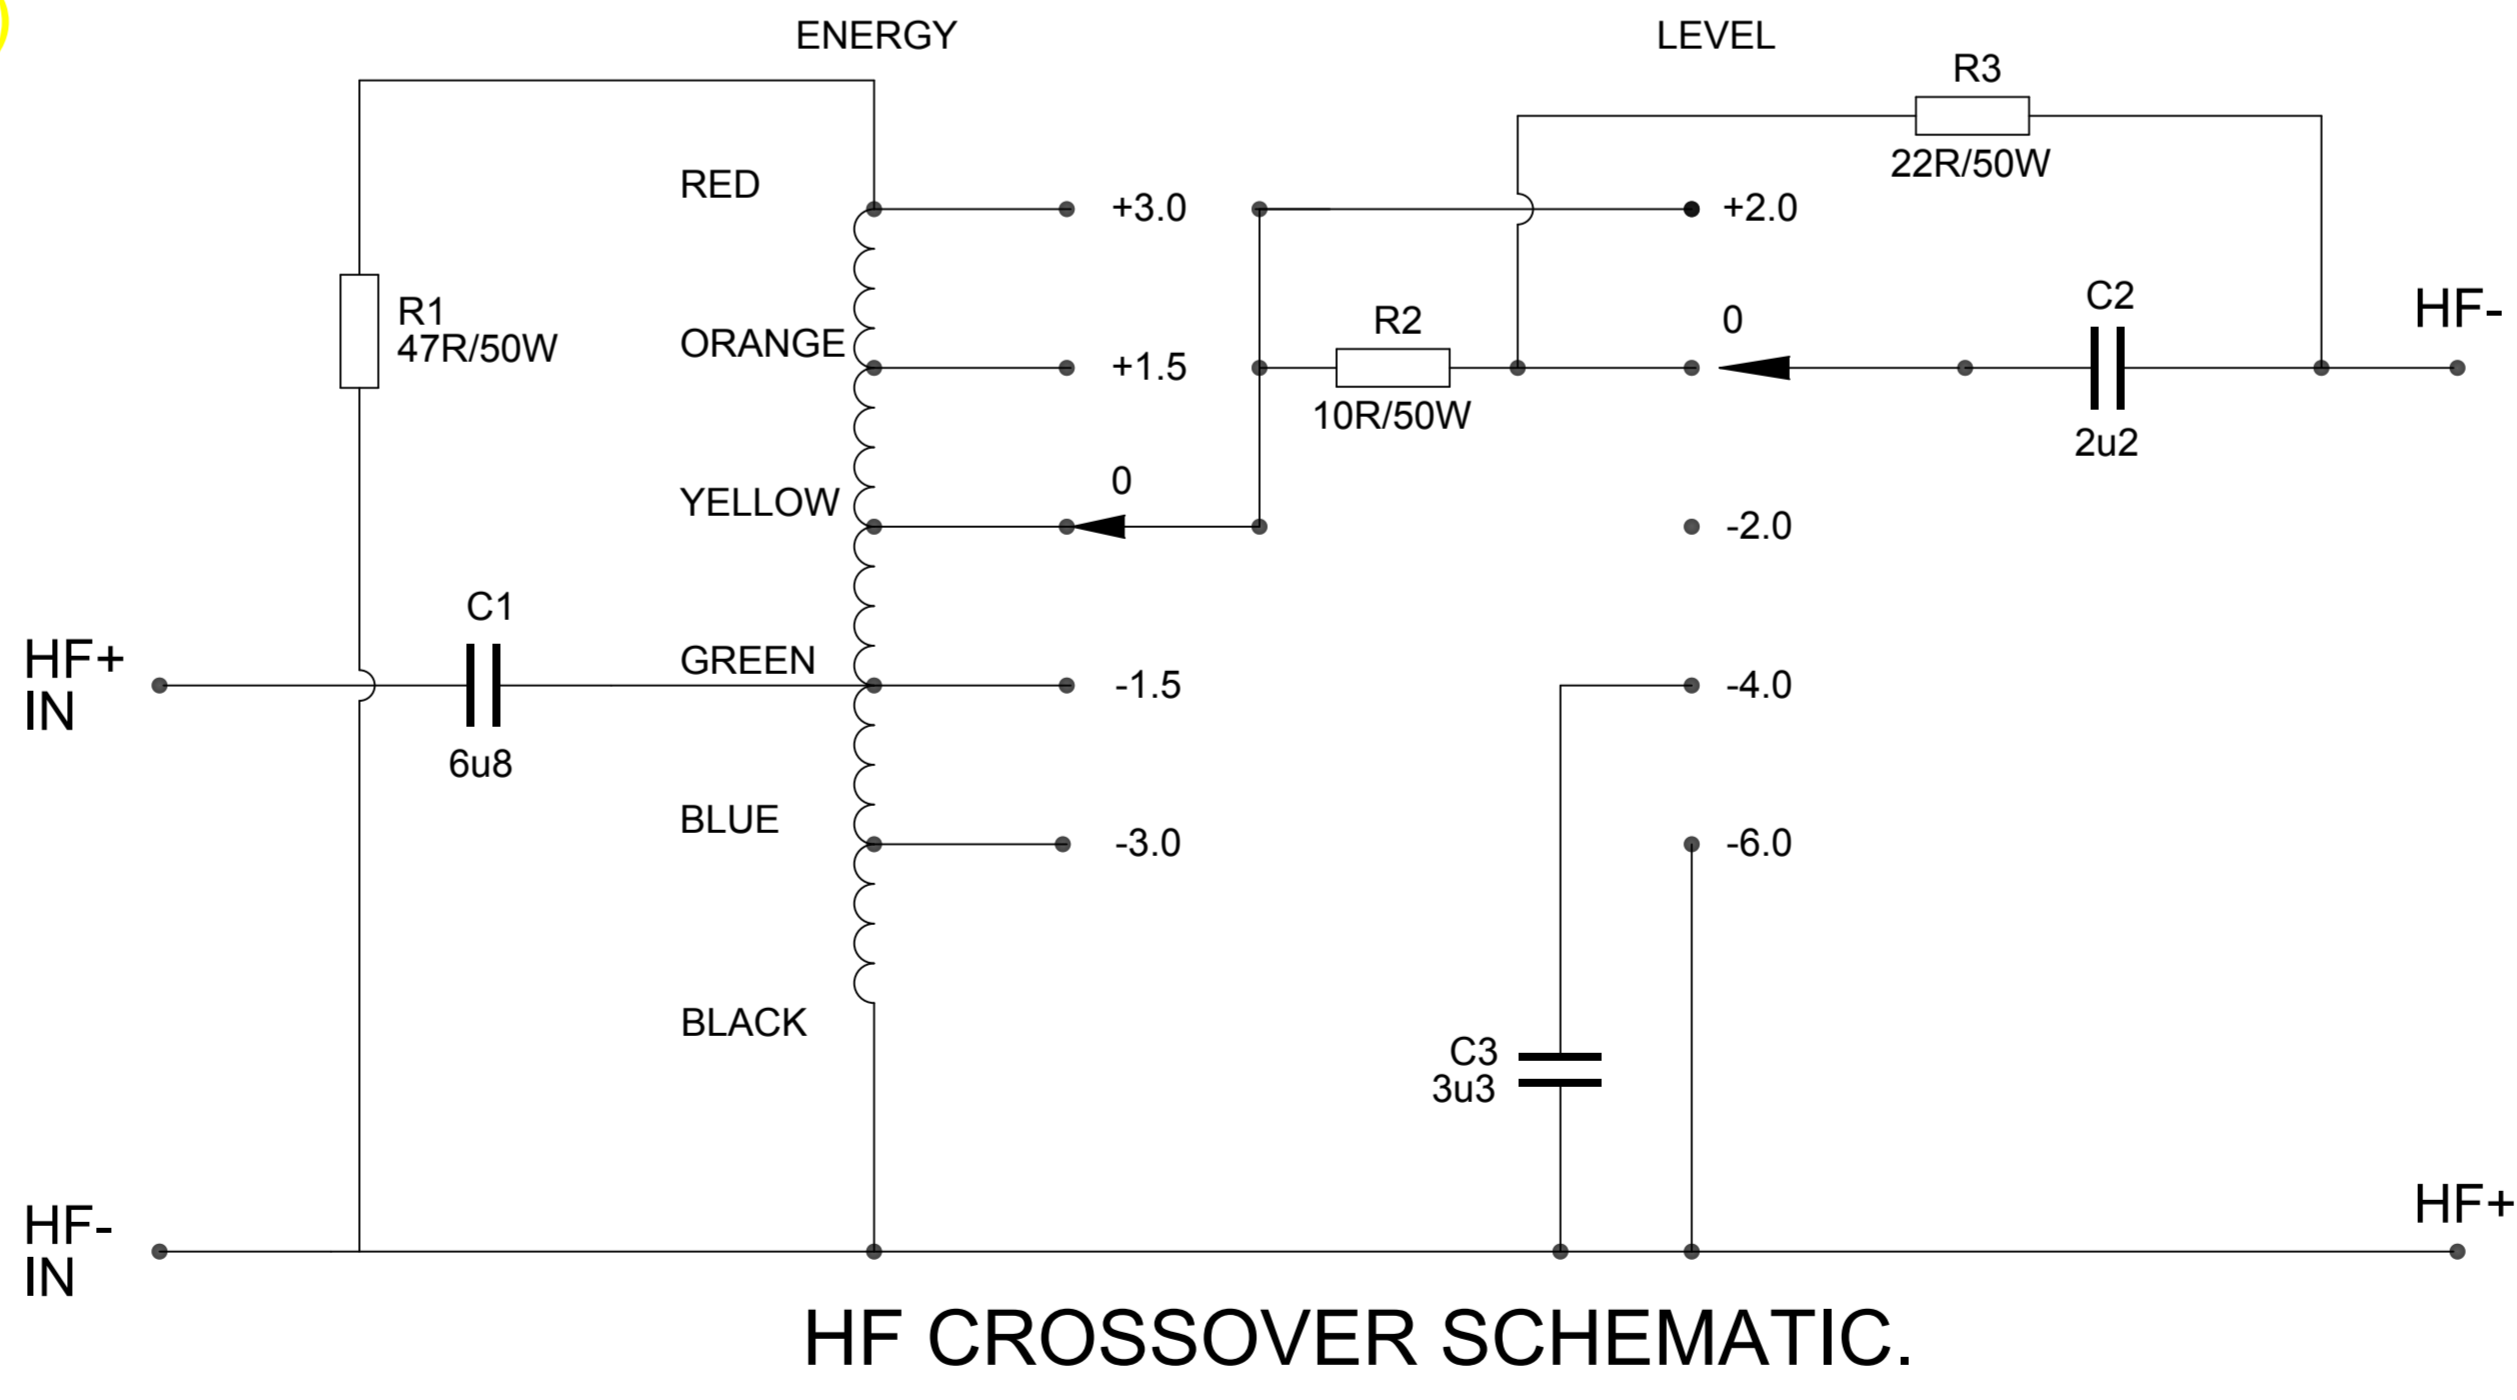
ENERGY

LEVEL

R3
22R/50W

RED

+3.0

+2.0

R1
47R/50W

ORANGE

+1.5

R2
10R/50W

0

C2
2u2

HF-

YELLOW

0

-2.0

C1
6u8

HF+
IN

GREEN

-1.5

-4.0

BLUE

-3.0

-6.0

BLACK

C3
3u3

HF-
IN

HF+

HF CROSSOVER SCHEMATIC.